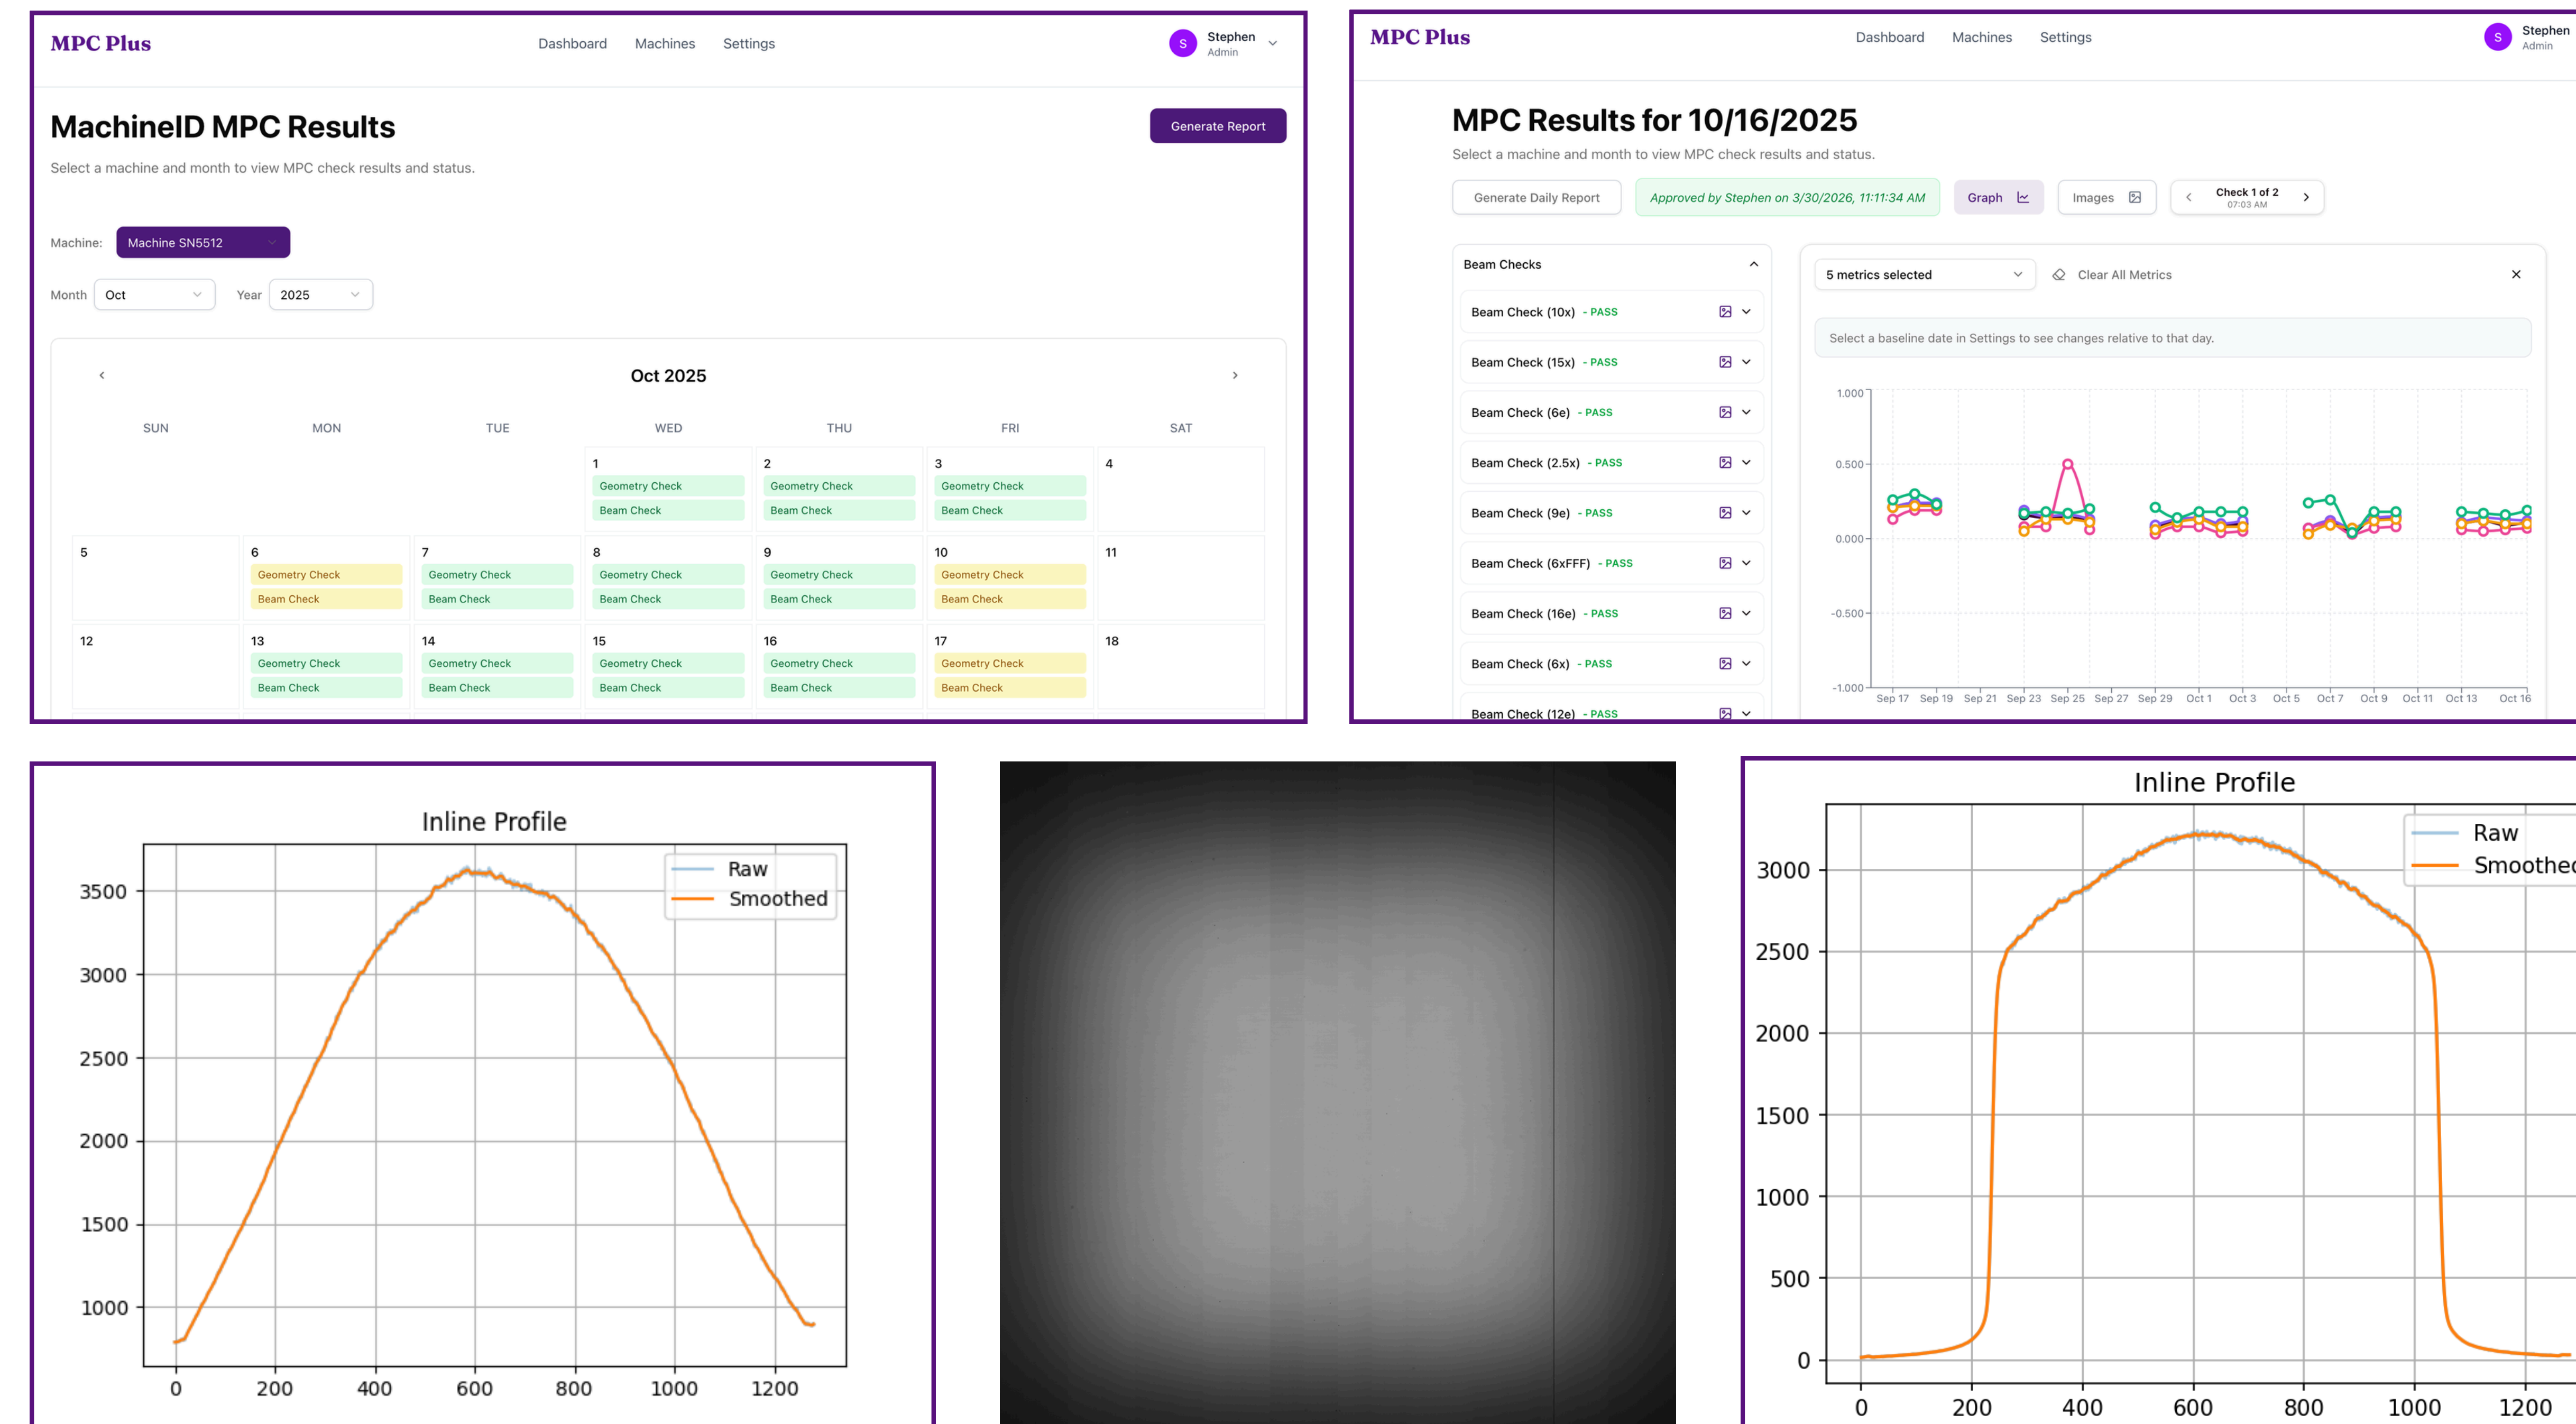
MPC Plus
Dashboard Machines Settings
S Stephen Admin

MachineID MPC Results
Generate Report
Select a machine and month to view MPC check results and status.

Machine: Machine SN5512
Month Oct Year 2025

Oct 2025

| SUN | MON | TUE | WED | THU | FRI | SAT |
|---|---|---|---|---|---|---|
| | | | 1 Geometry Check Beam Check | 2 Geometry Check Beam Check | 3 Geometry Check Beam Check | 4 |
| 5 | 6 Geometry Check Beam Check | 7 Geometry Check Beam Check | 8 Geometry Check Beam Check | 9 Geometry Check Beam Check | 10 Geometry Check Beam Check | 11 |
| 12 | 13 Geometry Check Beam Check | 14 Geometry Check Beam Check | 15 Geometry Check Beam Check | 16 Geometry Check Beam Check | 17 Geometry Check Beam Check | 18 |

MPC Plus
Dashboard Machines Settings
S Stephen Admin

MPC Results for 10/16/2025
Select a machine and month to view MPC check results and status.
Generate Daily Report
Approved by Stephen on 3/30/2026, 11:11:34 AM
Graph
Images
Check 1 of 2 07:03 AM

Beam Checks
Beam Check (10x) - PASS
Beam Check (15x) - PASS
Beam Check (6e) - PASS
Beam Check (2.5x) - PASS
Beam Check (9e) - PASS
Beam Check (6xFFF) - PASS
Beam Check (16e) - PASS
Beam Check (6x) - PASS
Beam Check (12e) - PASS

5 metrics selected
Clear All Metrics
Select a baseline date in Settings to see changes relative to that day.
1.000
0.500
0.000
-0.500
-1.000
Sep 17 Sep 19 Sep 21 Sep 23 Sep 25 Sep 27 Sep 29 Oct 1 Oct 3 Oct 5 Oct 7 Oct 9 Oct 11 Oct 13 Oct 16

Inline Profile
Raw
Smoothed
3500
3000
2500
2000
1500
1000
0 200 400 600 800 1000 1200

Inline Profile
Raw
Smoothed
3000
2500
2000
1500
1000
500
0
0 200 400 600 800 1000 1200